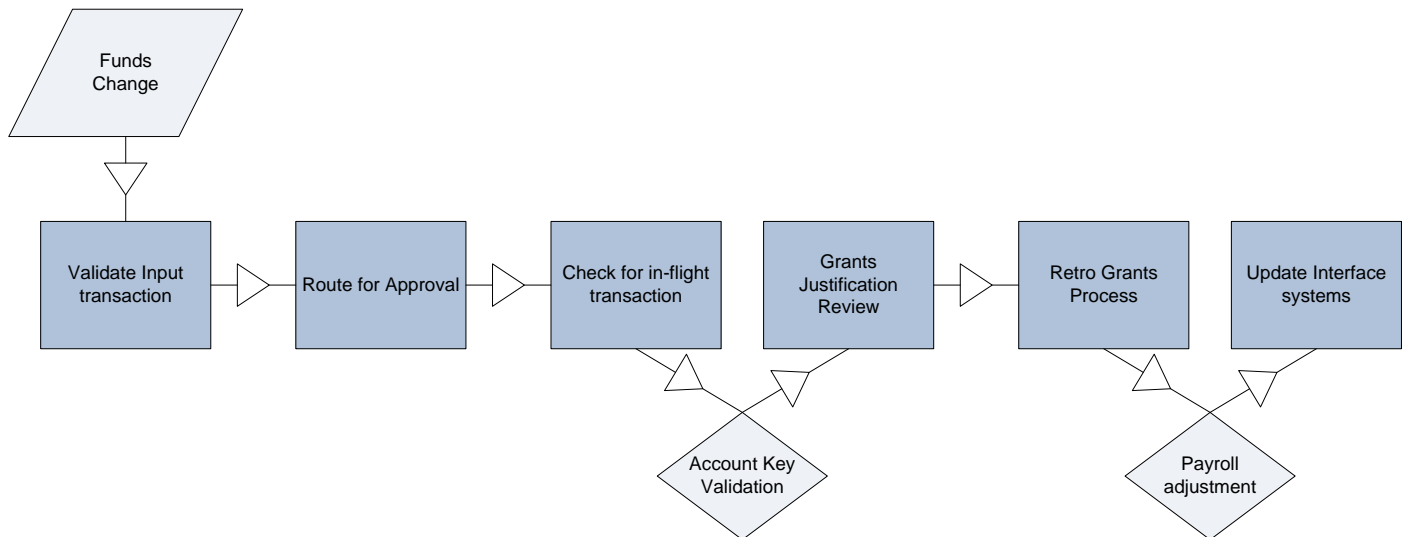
Funds Change

Validate Input transaction

Route for Approval

Check for in-flight transaction

Account Key Validation

Grants Justification Review

Retro Grants Process

Payroll adjustment

Update Interface systems